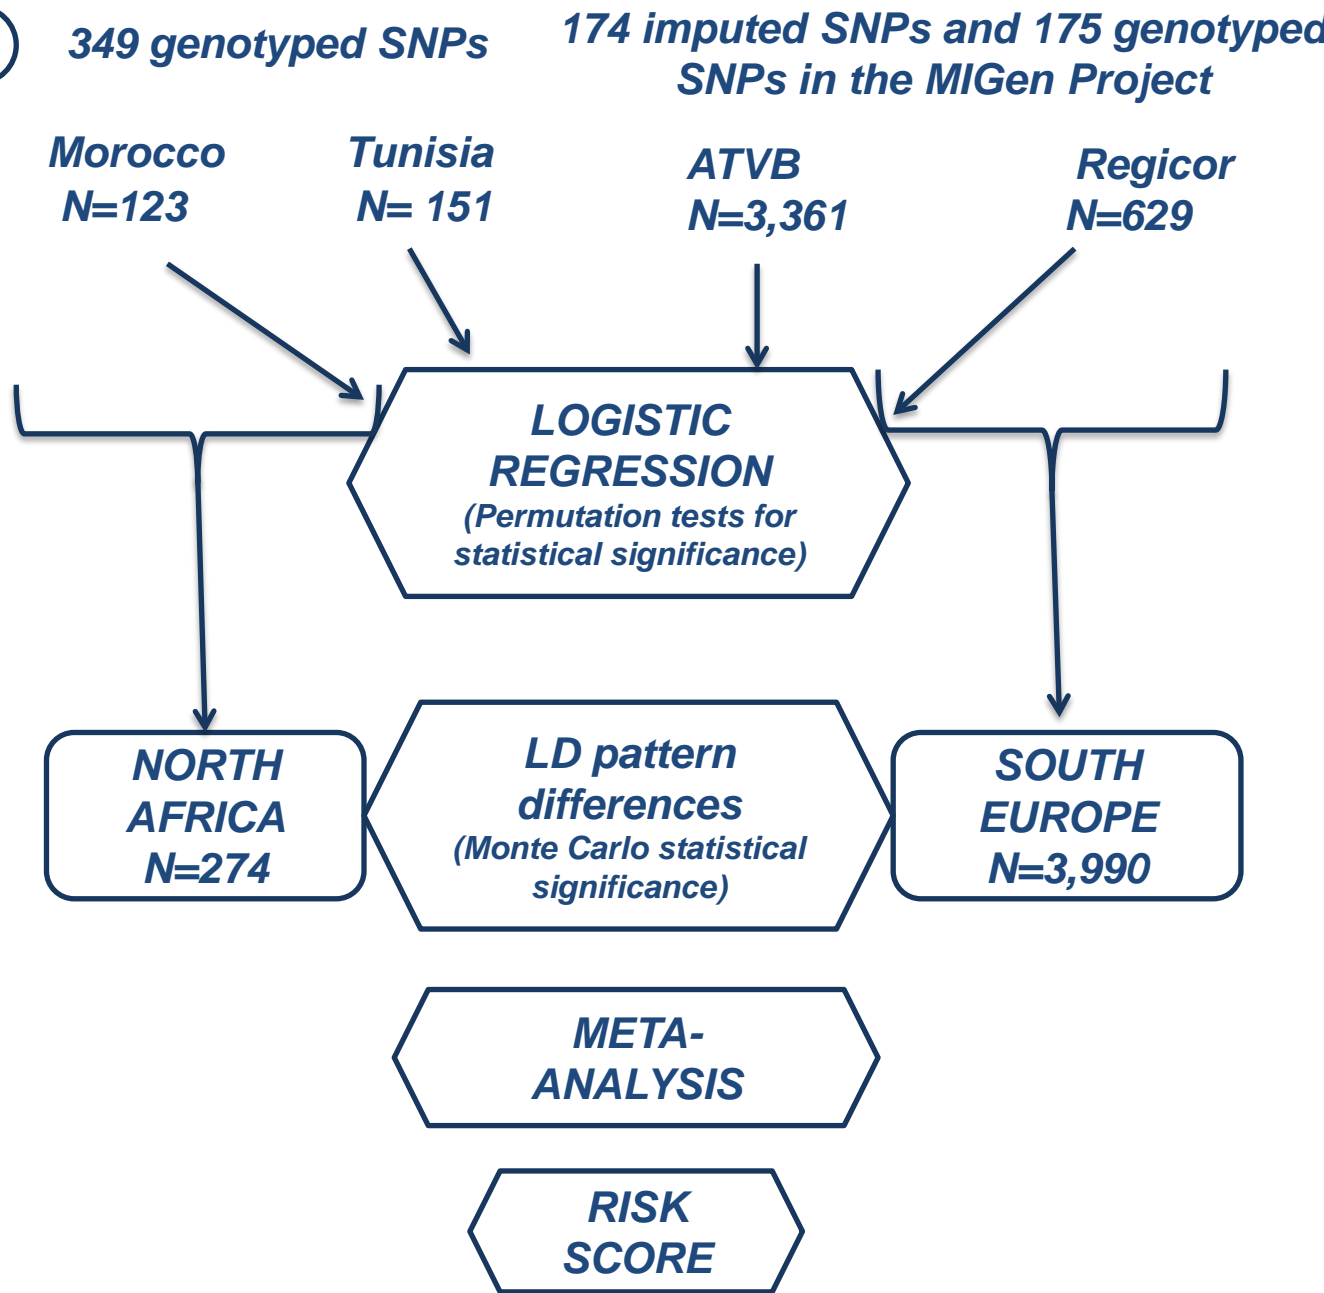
349 genotyped SNPs

174 imputed SNPs and 175 genotyped SNPs in the MIGen Project

Morocco
N=123

Tunisia
N= 151

ATVB
N=3,361

Regicor
N=629

LOGISTIC REGRESSION
(Permutation tests for statistical significance)

NORTH AFRICA
N=274

LD pattern differences
(Monte Carlo statistical significance)

SOUTH EUROPE
N=3,990

META-ANALYSIS

RISK SCORE